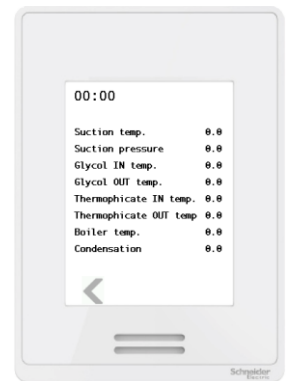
00:00

| | |
|---|---|
| Suction temp. | 0.0 |
| Suction pressure | 0.0 |
| Glycol IN temp. | 0.0 |
| Glycol OUT temp. | 0.0 |
| Thermophicate IN temp. | 0.0 |
| Thermophicate OUT temp | 0.0 |
| Boiler temp. | 0.0 |
| Condensation | 0.0 |

<

Schneider Electric